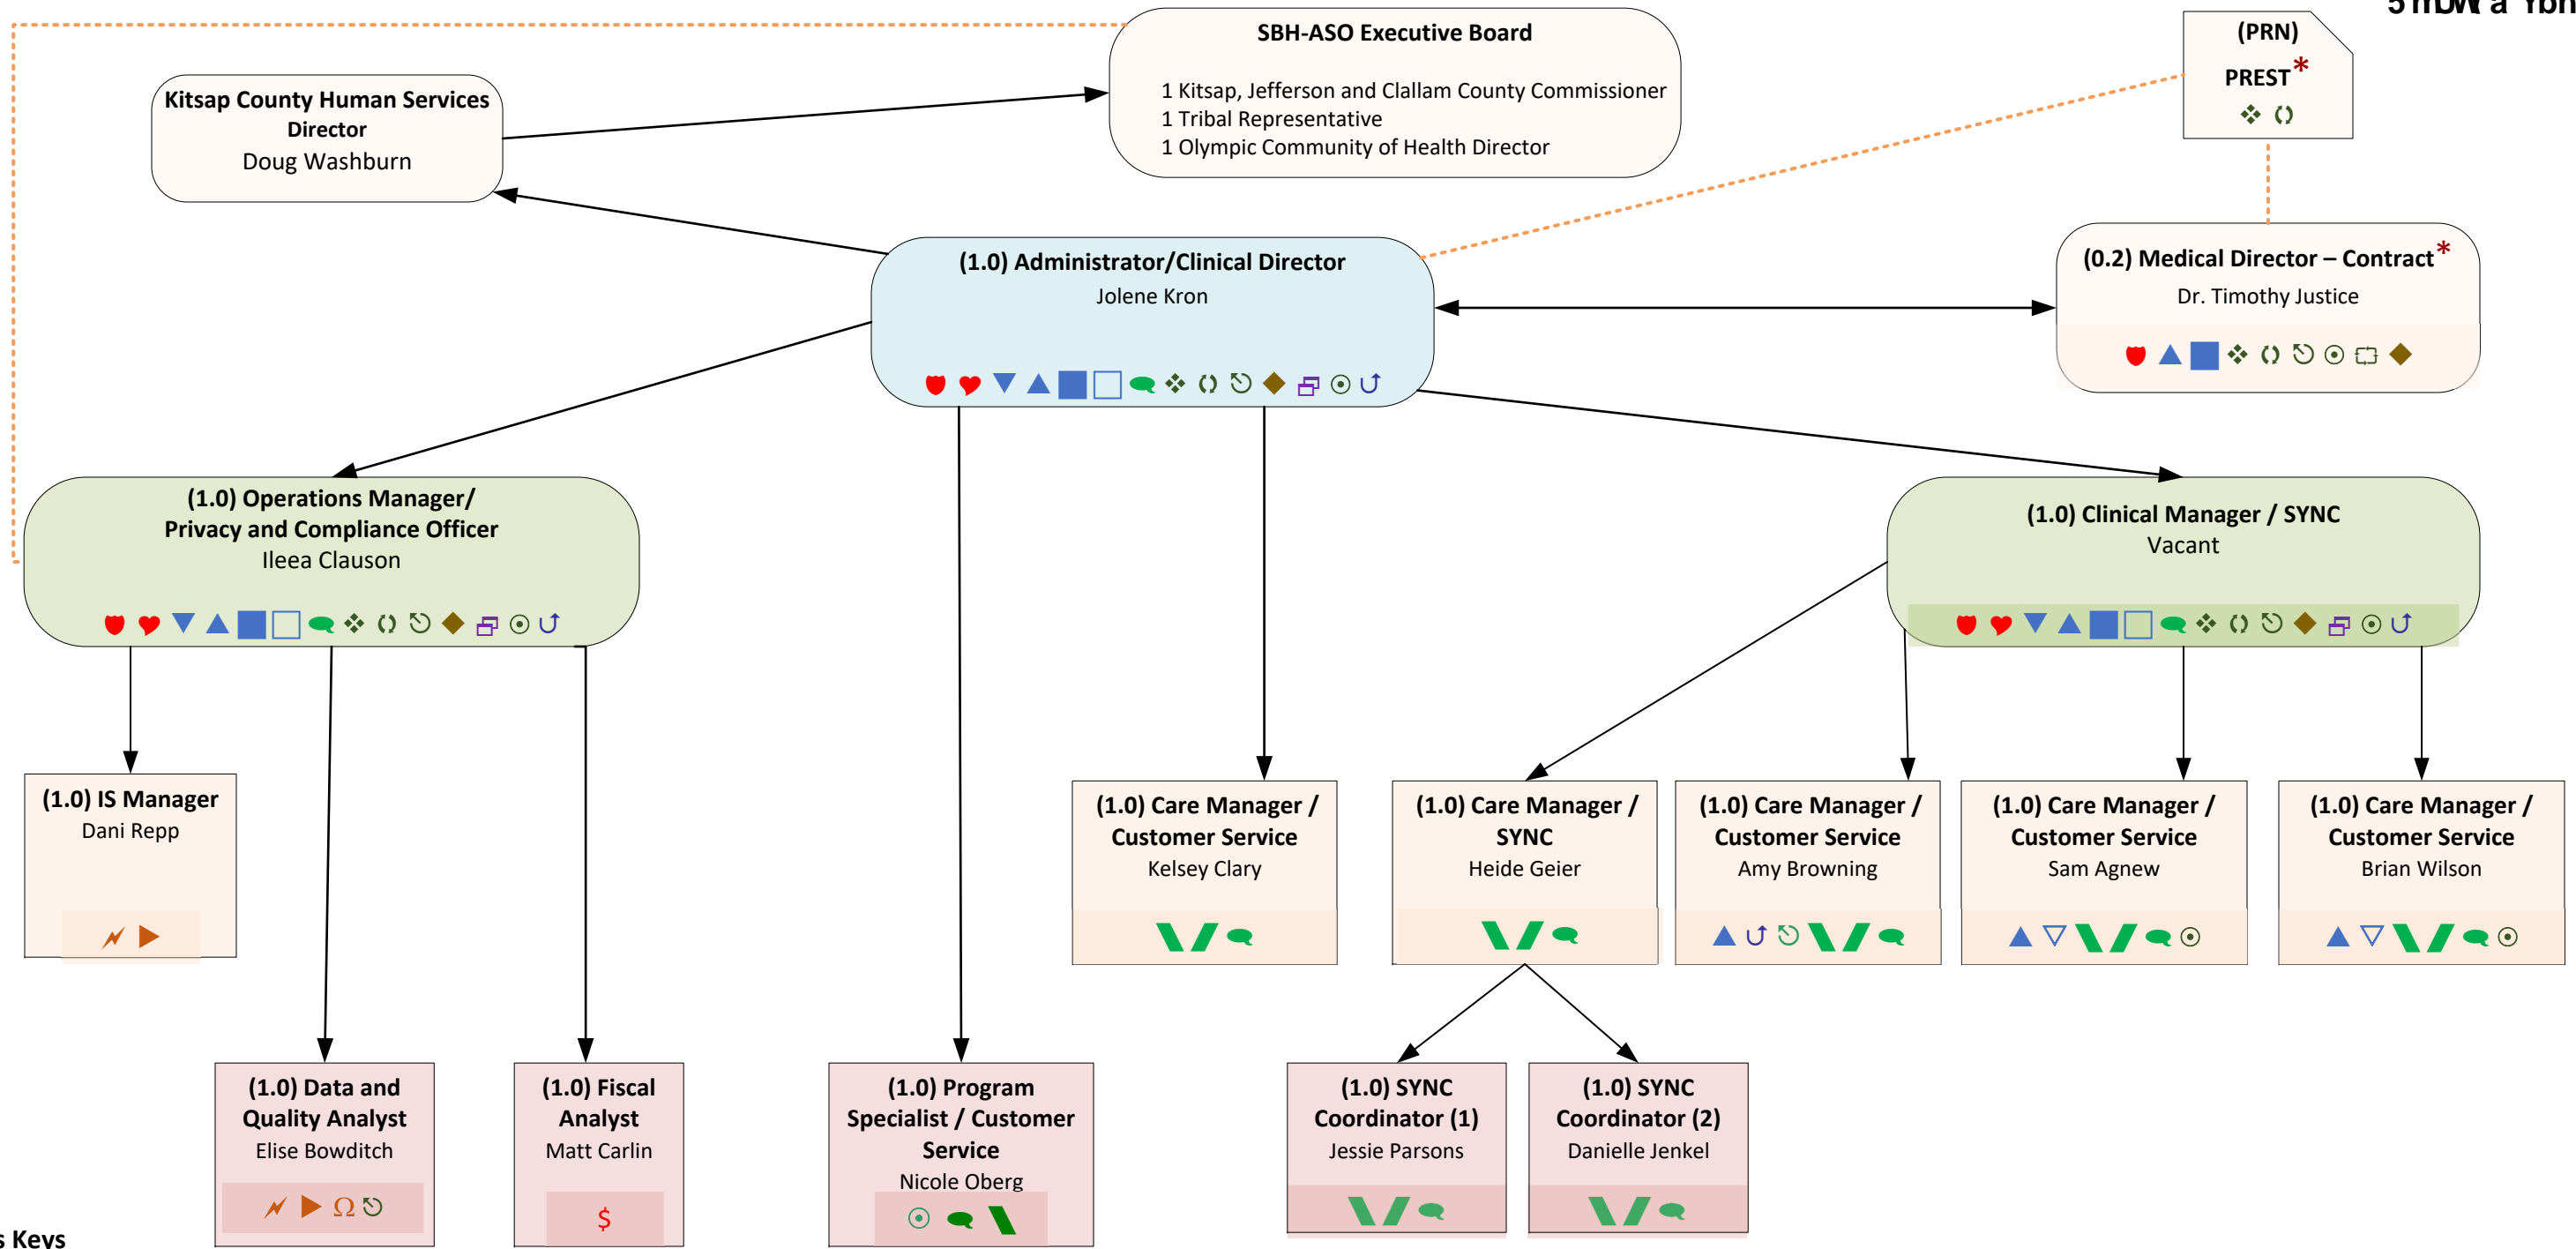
SBH-ASO Executive Board

1 Kitsap, Jefferson and Clallam County Commissioner
1 Tribal Representative
1 Olympic Community of Health Director

(PRN)
PREST*

Kitsap County Human Services Director
Doug Washburn

(1.0) Administrator/Clinical Director
Jolene Kron

(0.2) Medical Director – Contract*
Dr. Timothy Justice

(1.0) Operations Manager/ Privacy and Compliance Officer
Ileea Clauson

(1.0) Clinical Manager / SYNC
Vacant

(1.0) IS Manager
Dani Repp

(1.0) Care Manager / Customer Service
Kelsey Clary

(1.0) Care Manager / SYNC
Heide Geier

(1.0) Care Manager / Customer Service
Amy Browning

(1.0) Care Manager / Customer Service
Sam Agnew

(1.0) Care Manager / Customer Service
Brian Wilson

(1.0) Data and Quality Analyst
Elise Bowditch

(1.0) Fiscal Analyst
Matt Carlin

$

(1.0) Program Specialist / Customer Service
Nicole Oberg

(1.0) SYNC Coordinator (1)
Jessie Parsons

(1.0) SYNC Coordinator (2)
Danielle Jenkel

s Keys